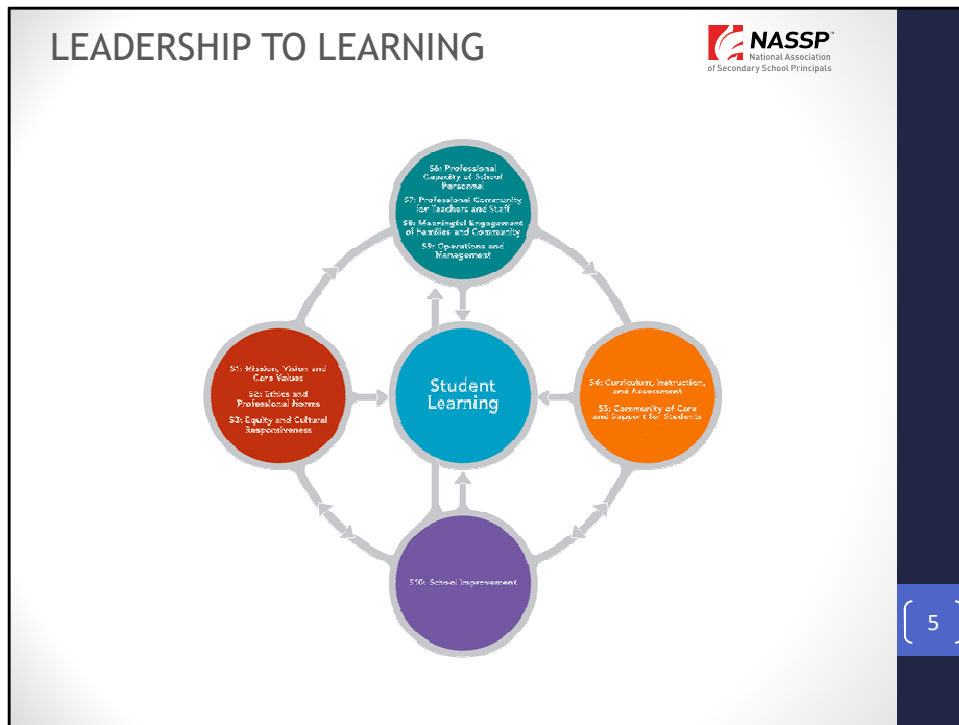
LEADERSHIP TO LEARNING

NASSP
National Association of Secondary School Principals

S6: Professional Capacity of School Personnel
S7: Professional Community for Teachers and Staff
S8: Meaningful Engagement of Families and Community
S9: Operations and Management

S1: Mission, Vision and Core Values
S2: Ethics and Professional Norms
S3: Equity and Cultural Responsiveness

Student Learning

S4: Curriculum, Instruction, and Assessment
S5: Community of Care and Support for Students

S10: School Improvement

5